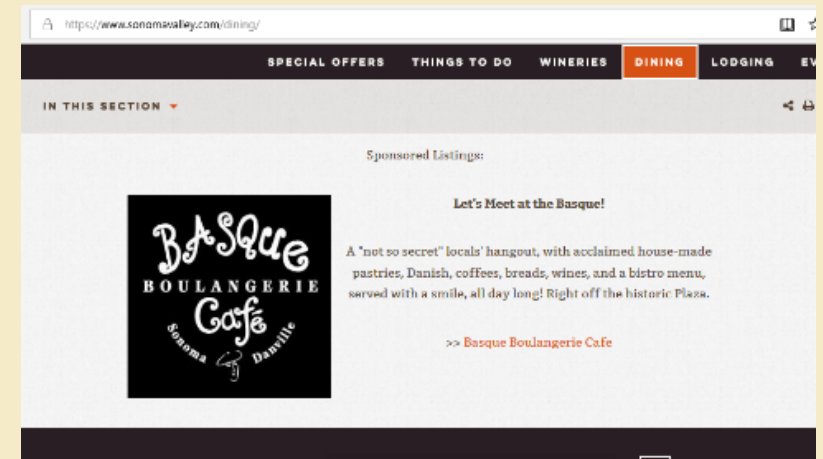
https://www.sonomavalley.com/dining/

SPECIAL OFFERS THINGS TO DO WINERIES DINING LODGING EV

IN THIS SECTION

Sponsored Listings:

BASQUE BOULANGERIE Café Sonoma Danville

Let's Meet at the Basque!

A "not so secret" locals' hangout, with acclaimed house-made pastries, Danish, coffees, breads, wines, and a bistro menu, served with a smile, all day long! Right off the historic Plaza.

>> Basque Boulangerie Cafe